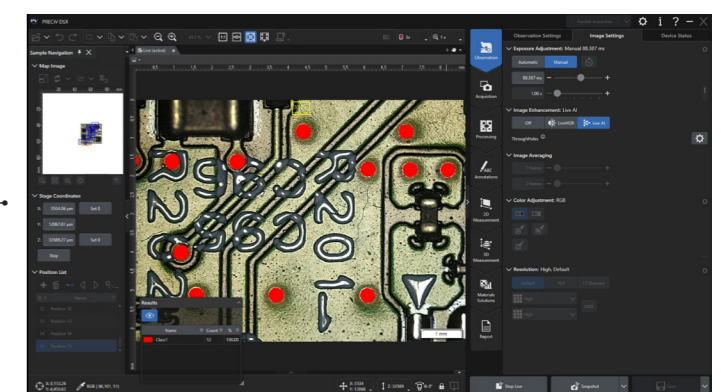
PRECiV DSX

Sample Navigation

Map Image

Stage Coordinates

X: 2550.06 µm Set 0

Y: 5298.101 µm Set 0

Z: 3198627 µm Set 0

Stop

Position List

Name

Position 15

Position 16

Position 18

Position 19

Live (active)

Results

Name Count %

Class1 12 100.00

1 mm

Observation

Acquisition

Processing

Annotations

2D Measurement

3D Measurement

Materials Solutions

Report

Observation Settings

Image Settings

Device Status

Exposure Adjustment: Manual 88.387 ms

Automatic Manual

88.387 ms

1.00 x

Image Enhancement: Live AI

Off LiveHDR Live AI

Image Averaging

Color Adjustment: RGB

Resolution: High, Default

Default

Stop Live

Snapshot